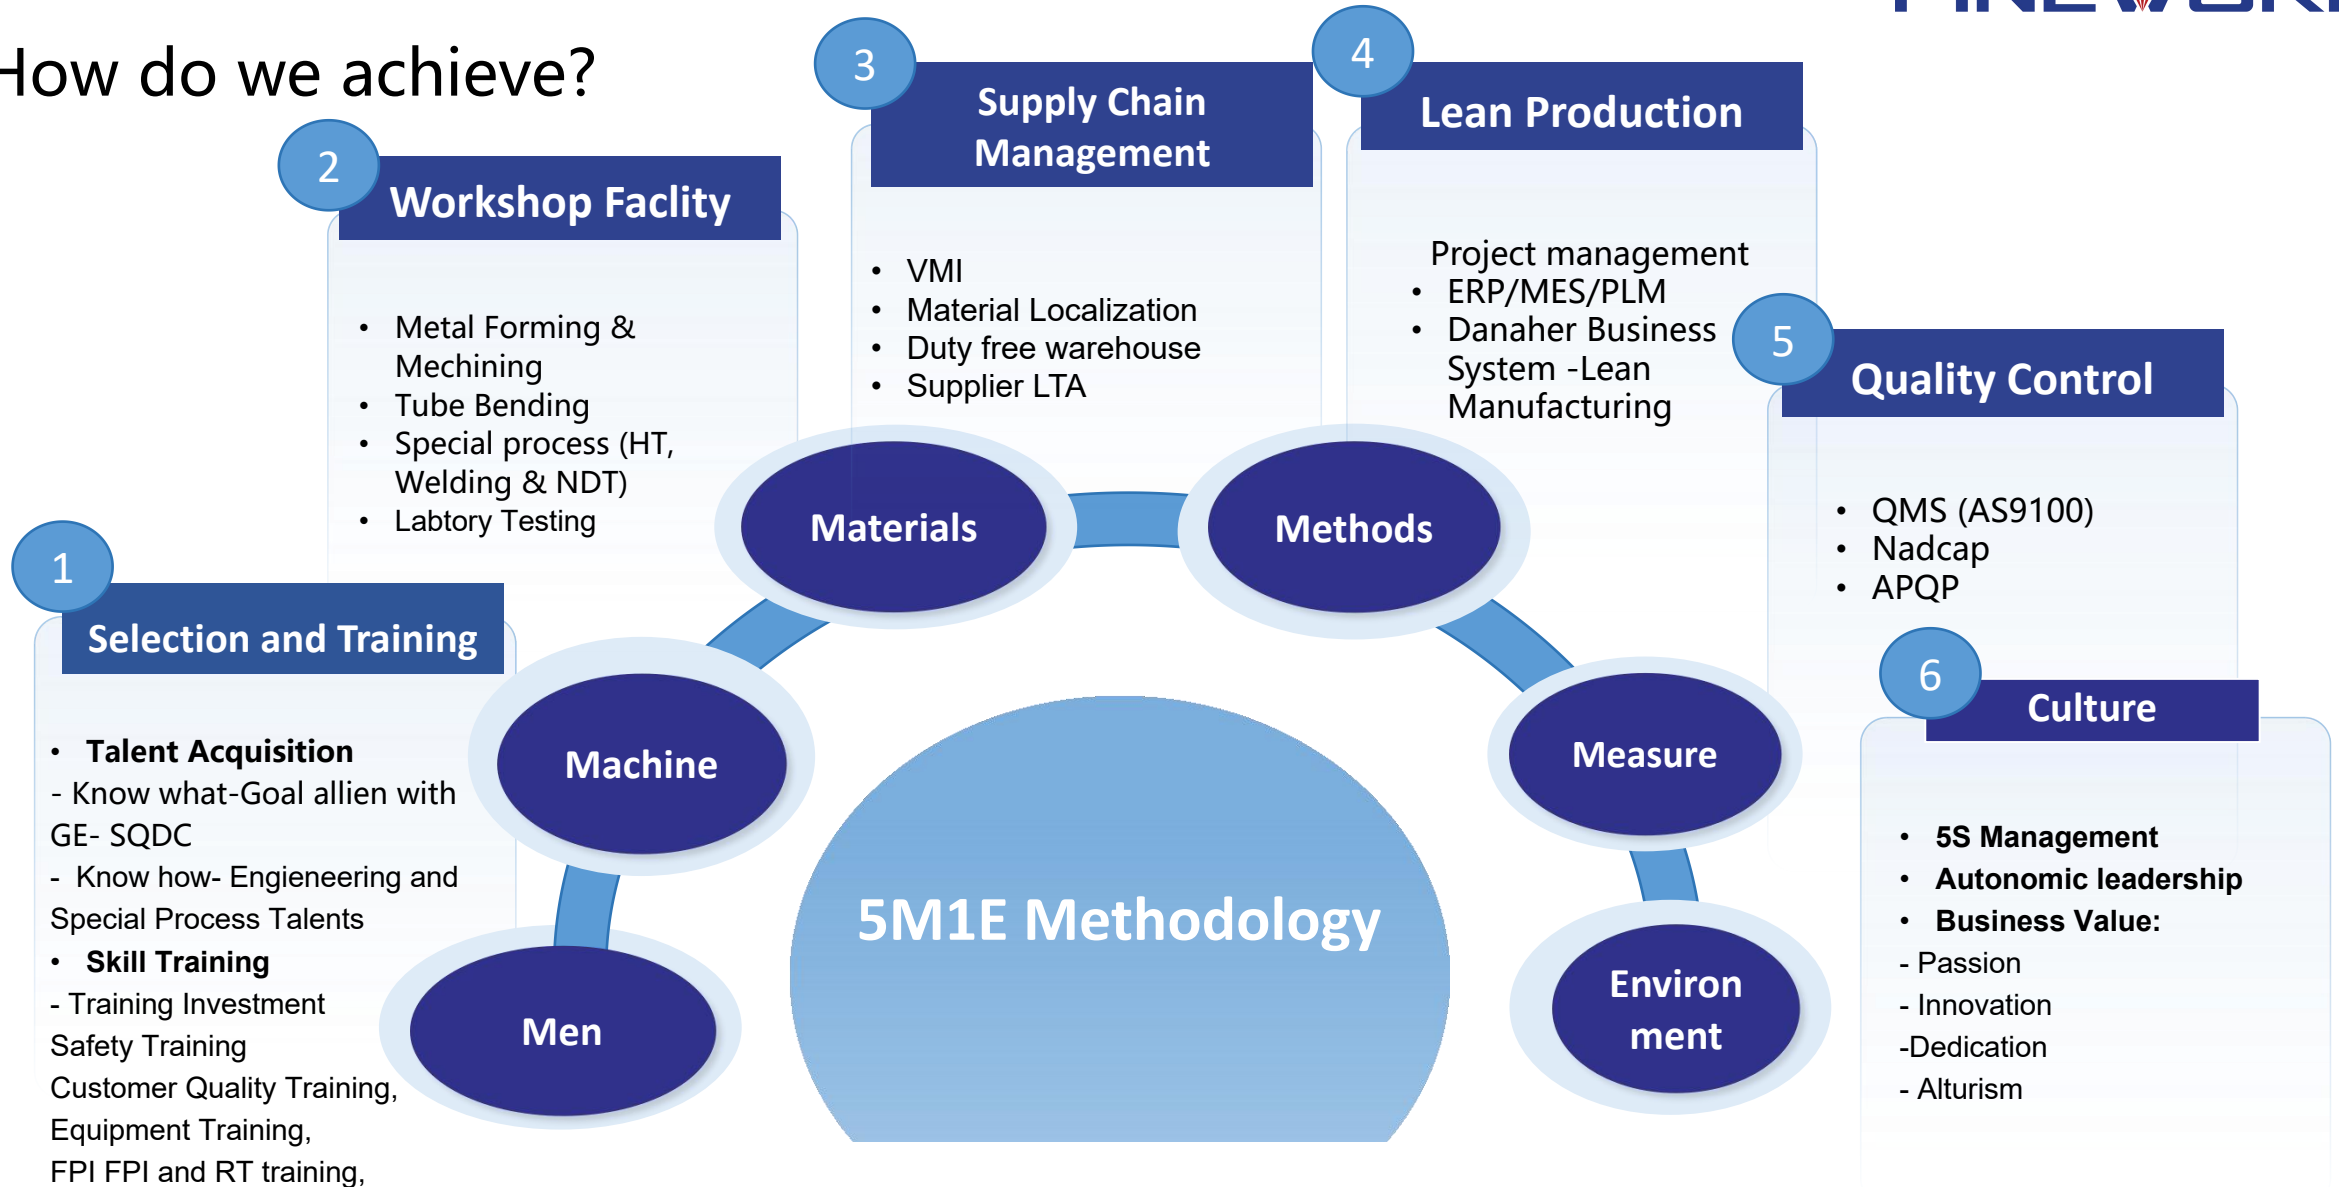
How do we achieve?

3
Supply Chain Management

- VMI
- Material Localization
- Duty free warehouse
- Supplier LTA

4
Lean Production

Project management
- ERP/MES/PLM
- Danaher Business System -Lean Manufacturing

2
Workshop Faclity

- Metal Forming & Mechining
- Tube Bending
- Special process (HT, Welding & NDT)
- Labtory Testing

5
Quality Control

- QMS (AS9100)
- Nadcap
- APQP

1
Selection and Training

- **Talent Acquisition**
- Know what-Goal allien with GE- SQDC
- Know how- Engieneering and Special Process Talents
- **Skill Training**
- Training Investment
Safety Training
Customer Quality Training,
Equipment Training,
FPI FPI and RT training,

6
Culture

- **5S Management**
- **Autonomic leadership**
- **Business Value:**
- Passion
- Innovation
-Dedication
- Alturism

Materials
Methods
Machine
Measure
Men
Environ ment

5M1E Methodology